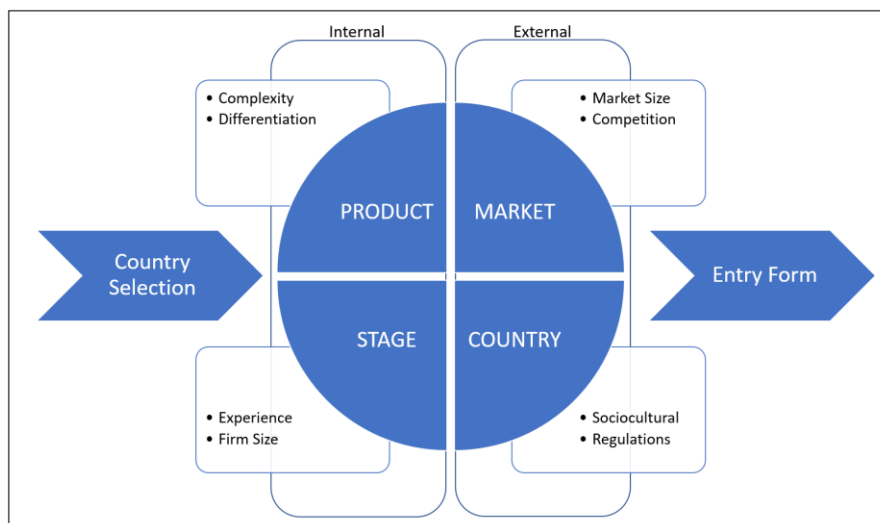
Internal

External

• Complexity
• Differentiation

• Market Size
• Competition

Country Selection

PRODUCT

MARKET

STAGE

COUNTRY

Entry Form

• Experience
• Firm Size

• Sociocultural
• Regulations